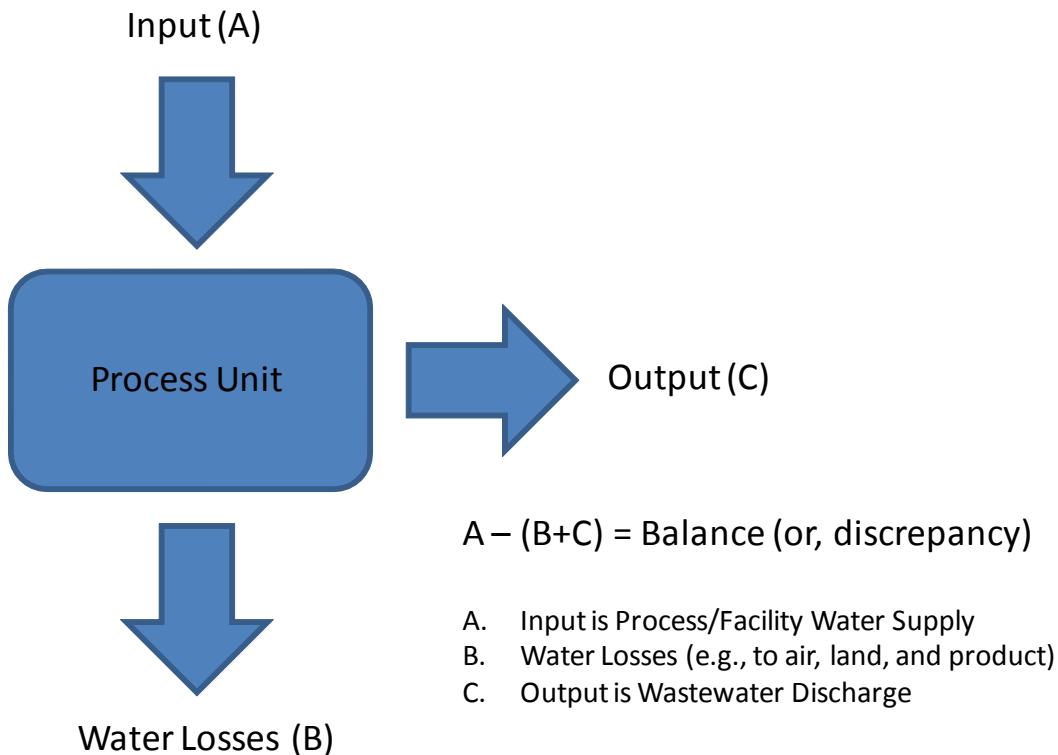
Input (A)

Process Unit

Output (C)

Water Losses (B)

A – (B+C) = Balance (or, discrepancy)

A. Input is Process/Facility Water Supply
B. Water Losses (e.g., to air, land, and product)
C. Output is Wastewater Discharge